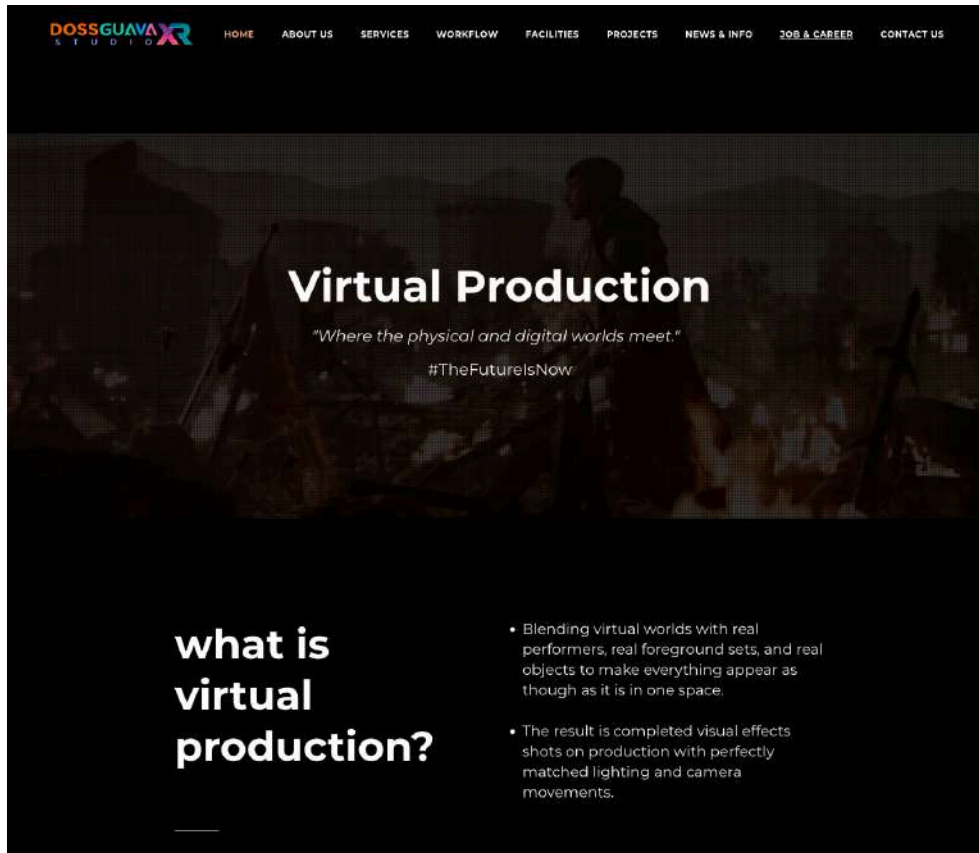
DOSSGUAVA XR STUDIO

HOME ABOUT US SERVICES WORKFLOW FACILITIES PROJECTS NEWS & INFO JOB & CAREER CONTACT US

Virtual Production

"Where the physical and digital worlds meet."

#TheFutureIsNow

what is virtual production?

• Blending virtual worlds with real performers, real foreground sets, and real objects to make everything appear as though as it is in one space.

• The result is completed visual effects shots on production with perfectly matched lighting and camera movements.